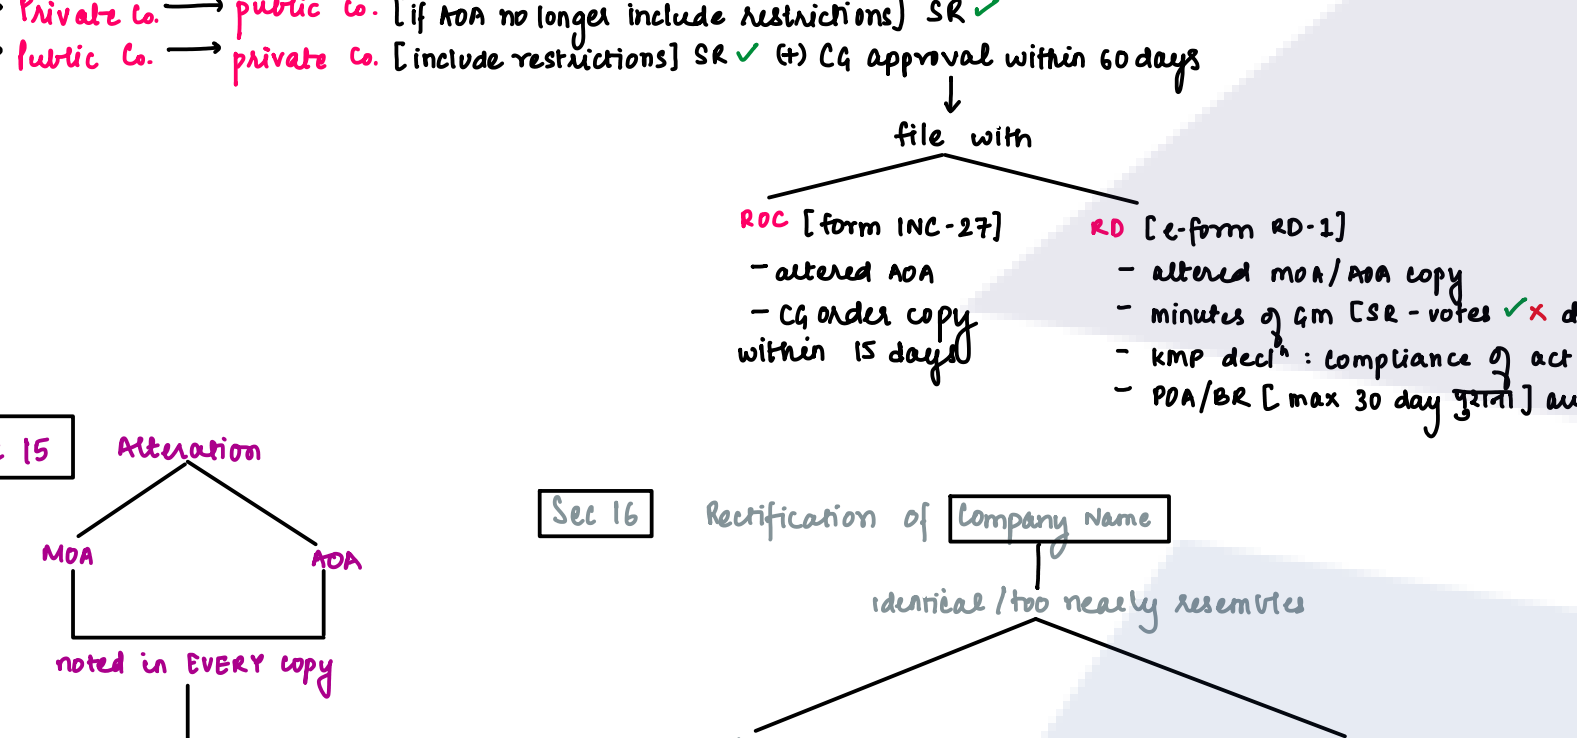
Private Co. → public Co. [if AOA no longer include restrictions] SR ✓
Public Co. → private Co. [include restrictions] SR ✓ (+) CG approval within 60 days
↓
file with

ROC [form INC-27]
- altered AOA
- CG order copy
within 15 days

RD [e-form RD-1]
- altered MOA/AOA copy
- minutes of GM [SR - votes ✓✗ d
- KMP decl$^n$ : compliance of act
- POA/BR [max 30 day पुराना] au

15 | Alteration

MOA
AOA
noted in EVERY copy

Sec 16 | Rectification of | Company Name
identical / too nearly resembles